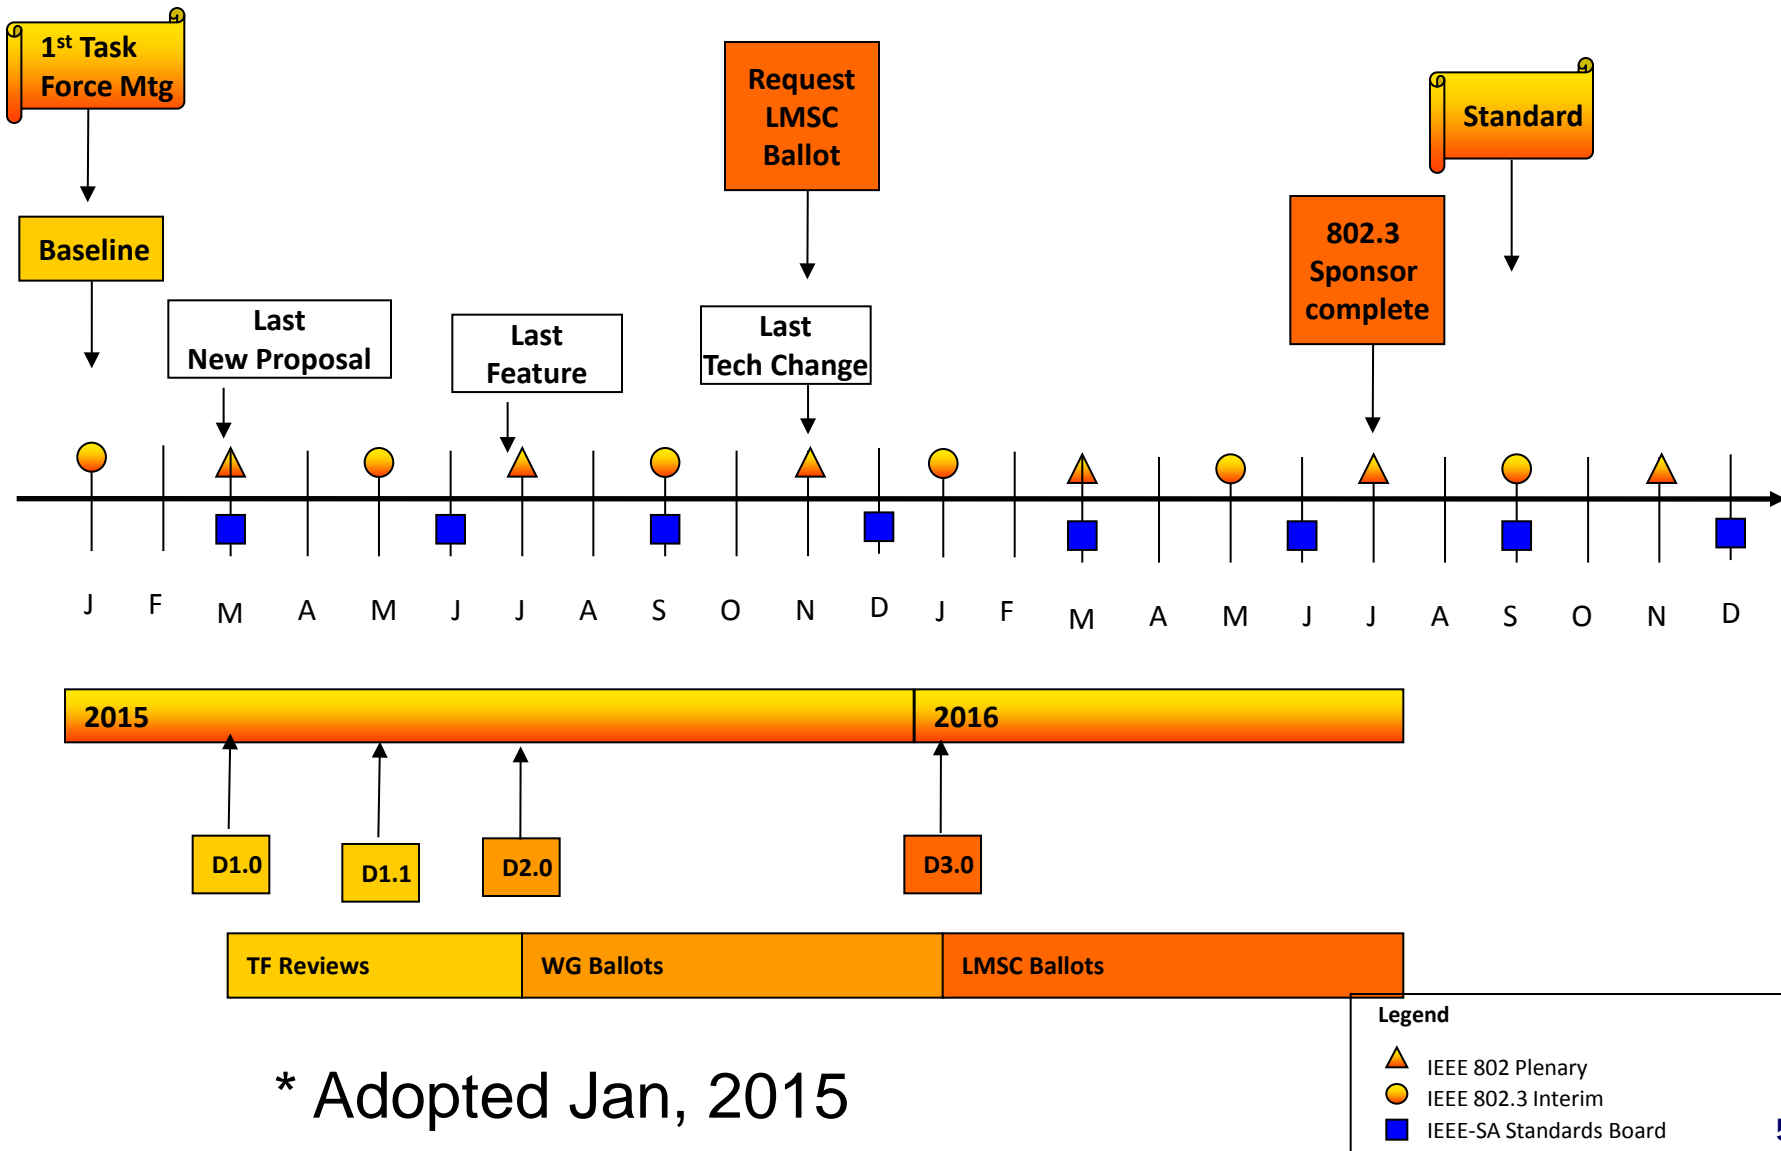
1$^{st}$ Task Force Mtg

Request LMSC Ballot

Standard

Baseline

802.3 Sponsor complete

Last New Proposal

Last Feature

Last Tech Change

J F M A M J J A S O N D J F M A M J J A S O N D

2015

2016

D1.0

D1.1

D2.0

D3.0

TF Reviews

WG Ballots

LMSC Ballots

* Adopted Jan, 2015

Legend

IEEE 802 Plenary

IEEE 802.3 Interim

IEEE-SA Standards Board